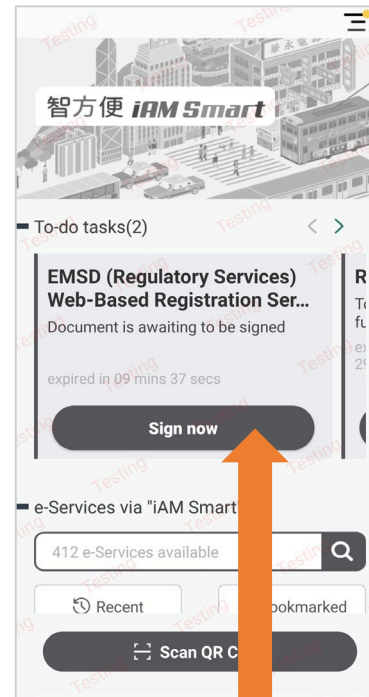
Testing

智方便 iAM Smart

To-do tasks(2)

EMSD (Regulatory Services) Web-Based Registration Ser...

Document is awaiting to be signed

expired in 09 mins 37 secs

Sign now

R
To
fu
ex
2

e-Services via "iAM Smart"

412 e-Services available

Recent

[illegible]ookmarked

Scan QR C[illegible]

Testing